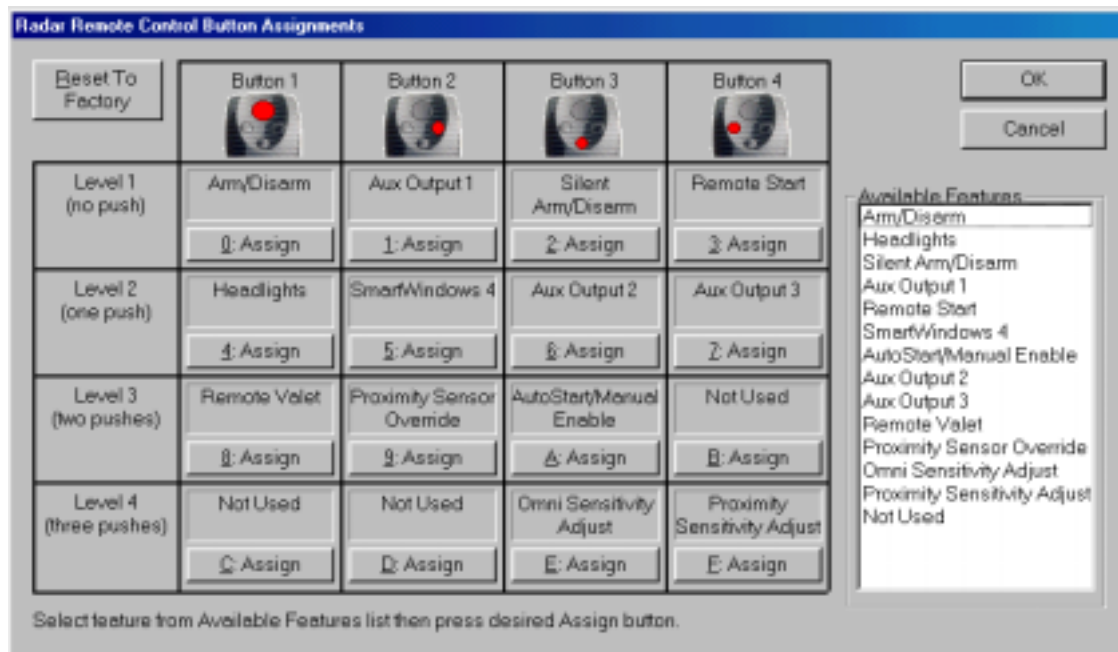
Radar Remote Control Button Assignments

Reset To Factory

OK

Cancel

| | Button 1 | Button 2 | Button 3 | Button 4 |
|---|---|---|---|---|
| Level 1 (no push) | Arm/Disarm 0: Assign | Aux Output 1 1: Assign | Silent Arm/Disarm 2: Assign | Remote Start 3: Assign |
| Level 2 (one push) | Headlights 4: Assign | SmartWindows 4 5: Assign | Aux Output 2 6: Assign | Aux Output 3 7: Assign |
| Level 3 (two pushes) | Remote Valet 8: Assign | Proximity Sensor Override 9: Assign | AutoStart/Manual Enable A: Assign | Not Used B: Assign |
| Level 4 (three pushes) | Not Used C: Assign | Not Used D: Assign | Omni Sensitivity Adjust E: Assign | Proximity Sensitivity Adjust F: Assign |

Available Features
Arm/Disarm
Headlights
Silent Arm/Disarm
Aux Output 1
Remote Start
SmartWindows 4
AutoStart/Manual Enable
Aux Output 2
Aux Output 3
Remote Valet
Proximity Sensor Override
Omni Sensitivity Adjust
Proximity Sensitivity Adjust
Not Used

Select feature from Available Features list then press desired Assign button.